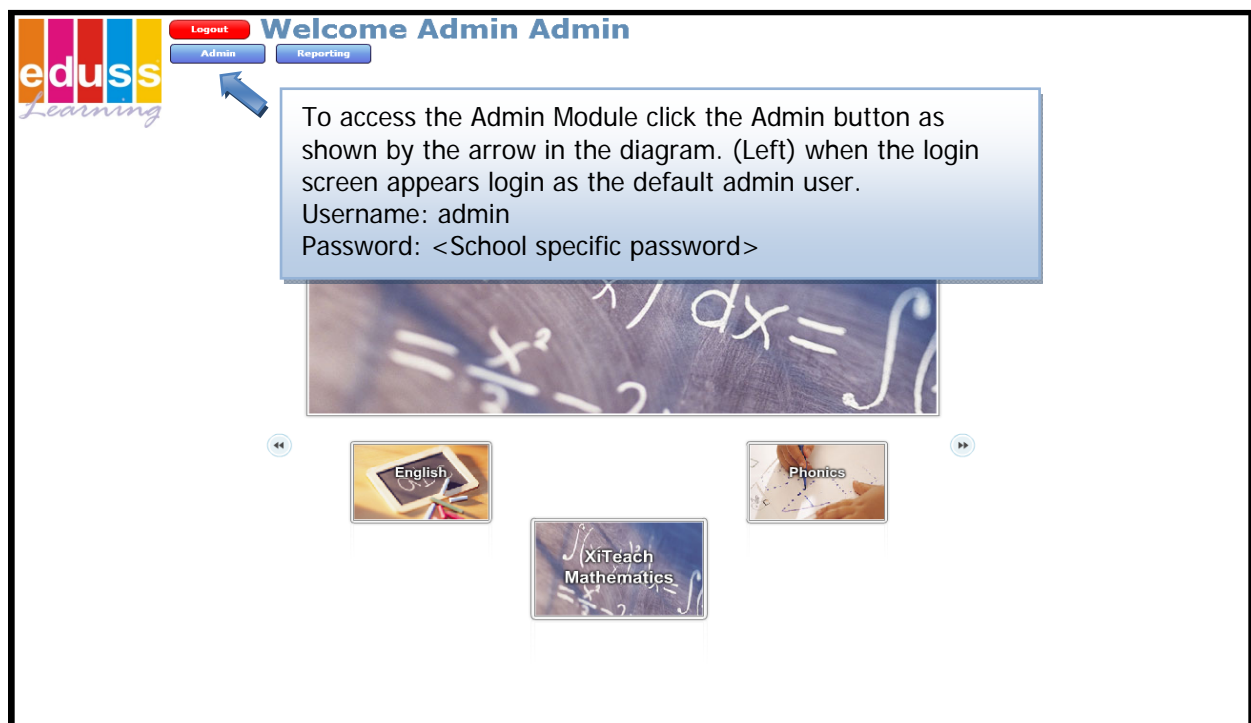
eduss
Learning

Logout
Admin
Reporting

Welcome Admin Admin

To access the Admin Module click the Admin button as shown by the arrow in the diagram. (Left) when the login screen appears login as the default admin user.
Username: admin
Password: <School specific password>

English
Phonics
XiTeach Mathematics